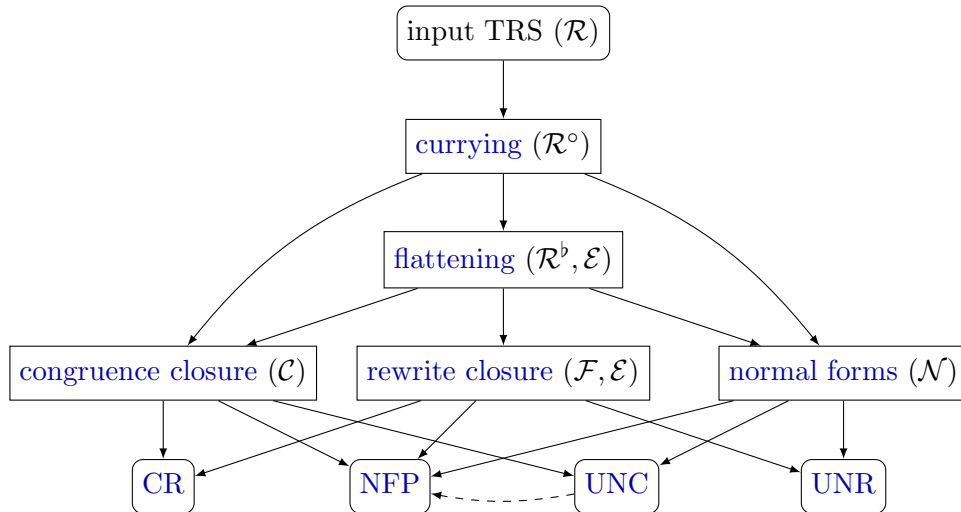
input TRS ($\mathcal{R}$)

currying ($\mathcal{R}^\circ$)

flattening ($\mathcal{R}^\flat, \mathcal{E}$)

congruence closure ($\mathcal{C}$)

rewrite closure ($\mathcal{F}, \mathcal{E}$)

normal forms ($\mathcal{N}$)

CR

NFP

UNC

UNR